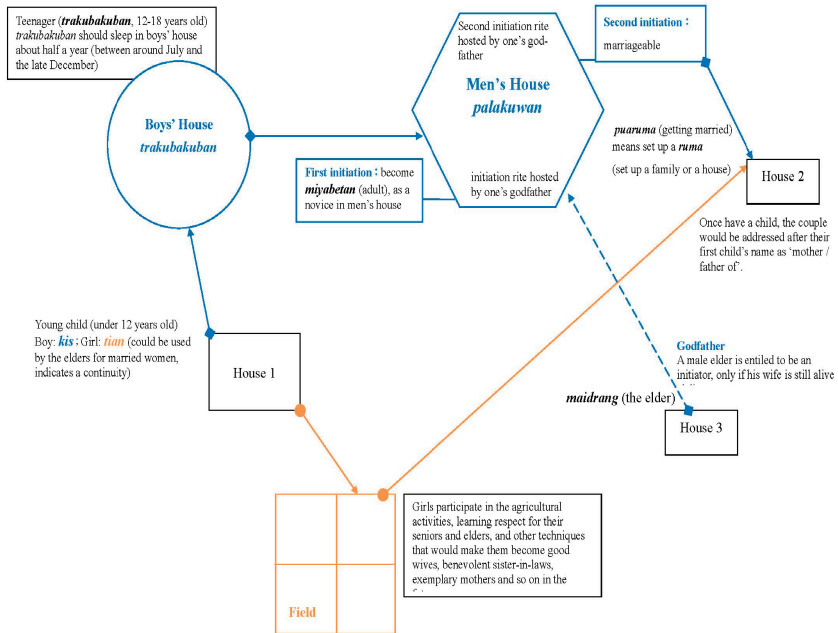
Teenager (*trakubakuban*, 12-18 years old) *trakubakuban* should sleep in boys' house about half a year (between around July and the late December)

Boys' House
*trakubakuban*

Second initiation rite hosted by one's godfather

Men's House
*palakuwan*

initiation rite hosted by one's godfather

Second initiation : marriageable

*puaruma* (getting married) means set up a *ruma* (set up a family or a house)

House 2

Once have a child, the couple would be addressed after their first child's name as 'mother / father of'.

First initiation : become *miyabetan* (adult), as a novice in men's house

Young child (under 12 years old)
Boy: *kis* ; Girl: *tian* (could be used by the elders for married women, indicates a continuity)

House 1

Godfather
A male elder is entiled to be an initiator, only if his wife is still alive

*maidrang* (the elder)

House 3

Field

Girls participate in the agricultural activities, learning respect for their seniors and elders, and other techniques that would make them become good wives, benevolent sister-in-laws, exemplary mothers and so on in the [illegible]